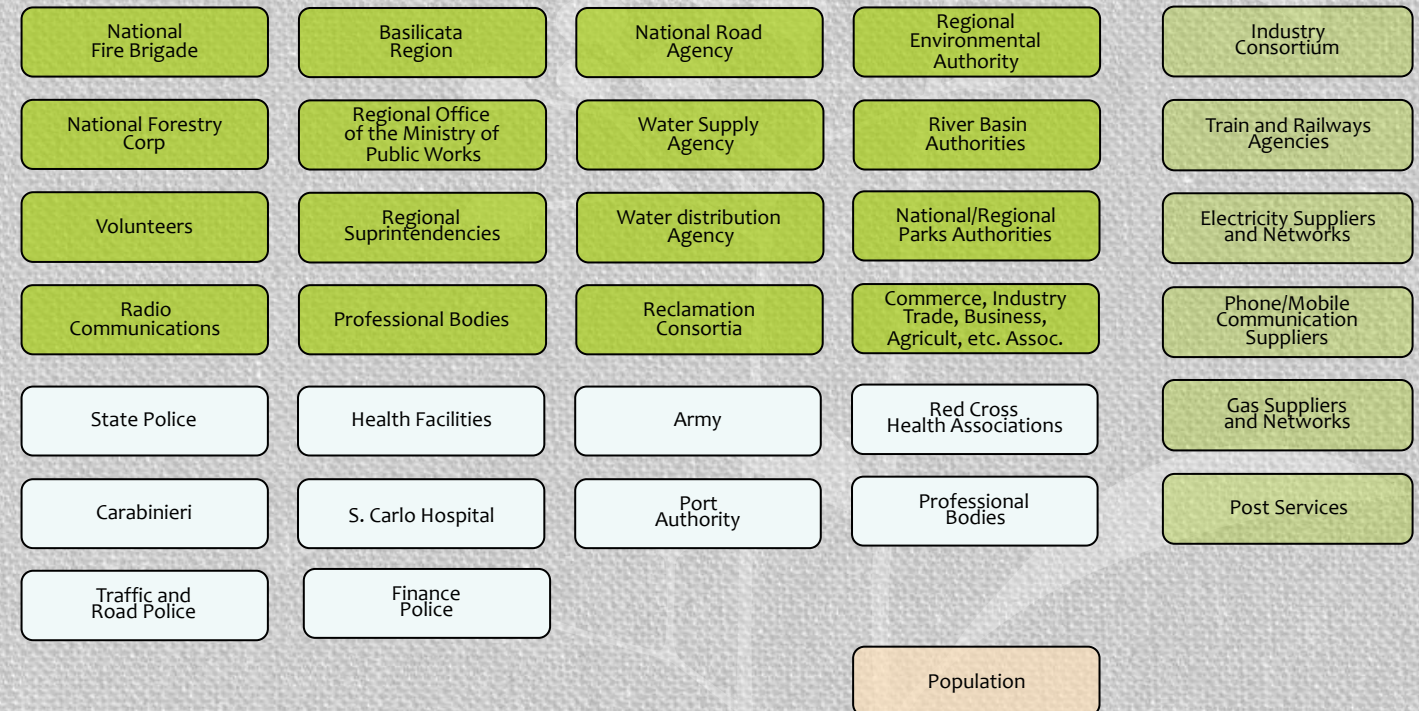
National Fire Brigade

National Forestry Corp

Volunteers

Radio Communications

State Police

Carabinieri

Traffic and Road Police

Basilicata Region

Regional Office of the Ministry of Public Works

Regional Suprintendencies

Professional Bodies

Health Facilities

S. Carlo Hospital

Finance Police

National Road Agency

Water Supply Agency

Water distribution Agency

Reclamation Consortia

Army

Port Authority

Regional Environmental Authority

River Basin Authorities

National/Regional Parks Authorities

Commerce, Industry Trade, Business, Agricult, etc. Assoc.

Red Cross Health Associations

Professional Bodies

Population

Industry Consortium

Train and Railways Agencies

Electricity Suppliers and Networks

Phone/Mobile Communication Suppliers

Gas Suppliers and Networks

Post Services